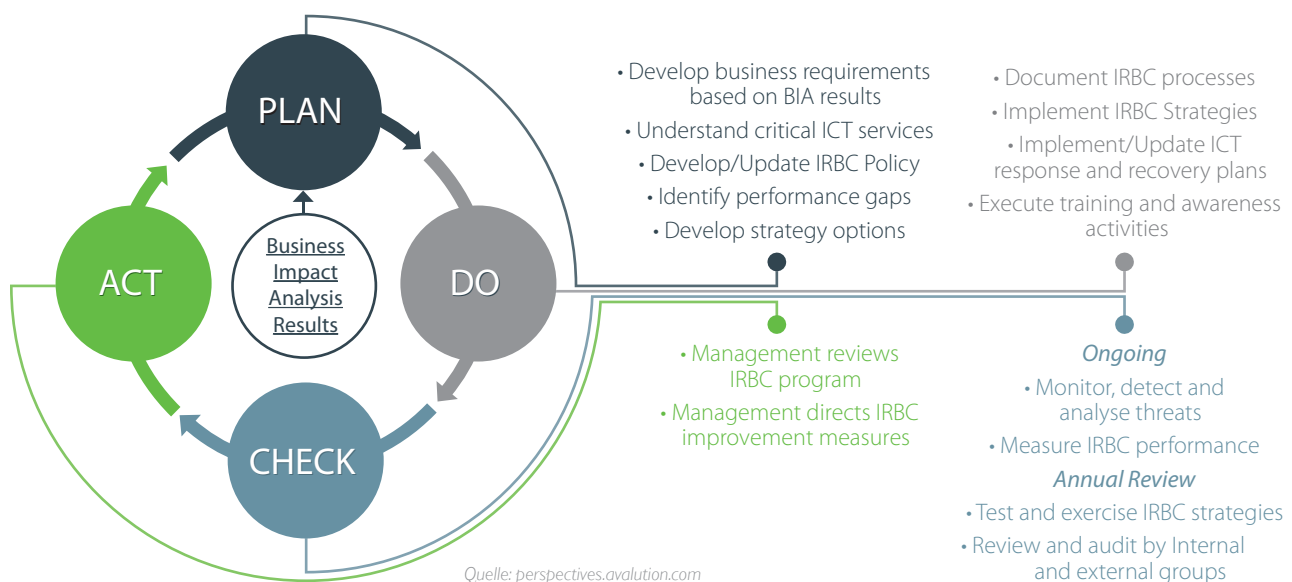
PLAN

ACT

Business Impact Analysis Results

DO

CHECK

• Develop business requirements based on BIA results
• Understand critical ICT services
• Develop/Update IRBC Policy
• Identify performance gaps
• Develop strategy options

• Document IRBC processes
• Implement IRBC Strategies
• Implement/Update ICT response and recovery plans
• Execute training and awareness activities

• Management reviews IRBC program
• Management directs IRBC improvement measures

Ongoing
• Monitor, detect and analyse threats
• Measure IRBC performance
Annual Review
• Test and exercise IRBC strategies
• Review and audit by Internal and external groups

Quelle: perspectives.avalution.com